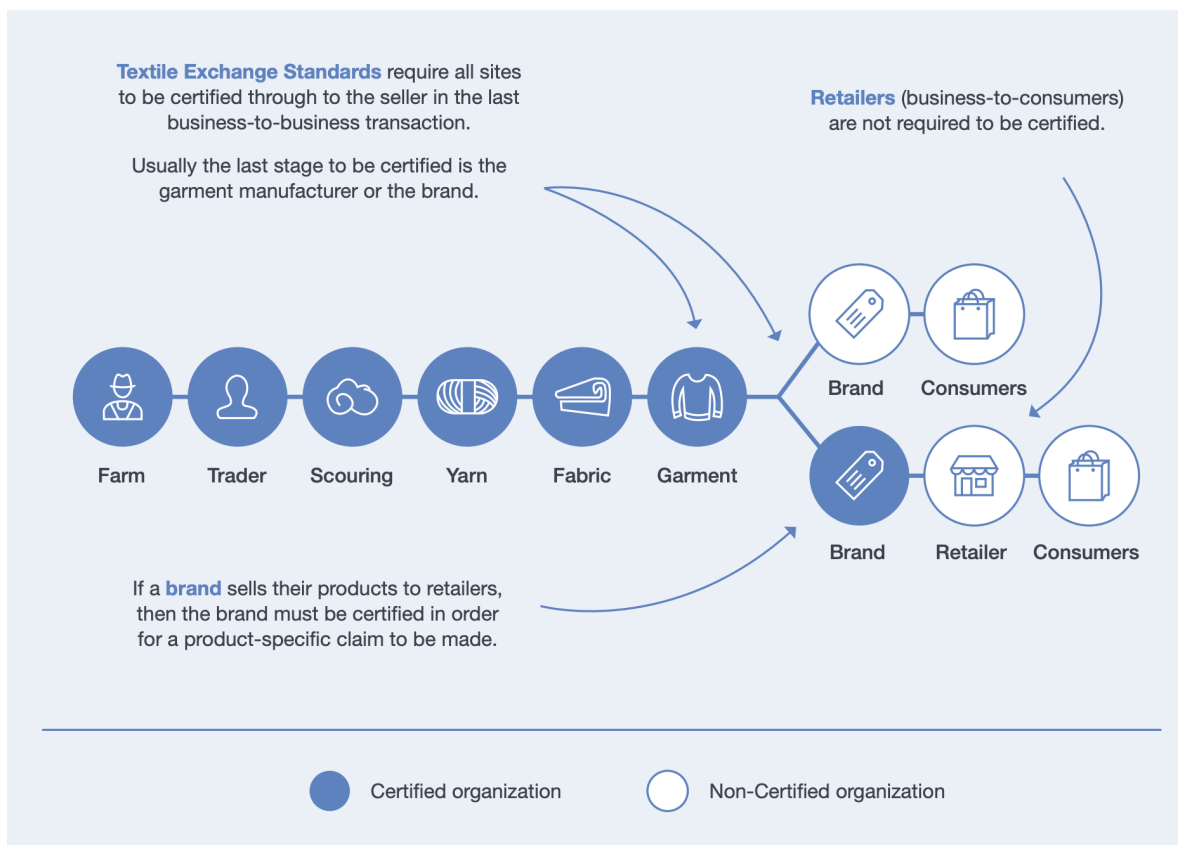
**Textile Exchange Standards** require all sites to be certified through to the seller in the last business-to-business transaction.

Usually the last stage to be certified is the garment manufacturer or the brand.

**Retailers** (business-to-consumers) are not required to be certified.

Farm

Trader

Scouring

Yarn

Fabric

Garment

Brand

Consumers

Brand

Retailer

Consumers

If a **brand** sells their products to retailers, then the brand must be certified in order for a product-specific claim to be made.

Certified organization

Non-Certified organization